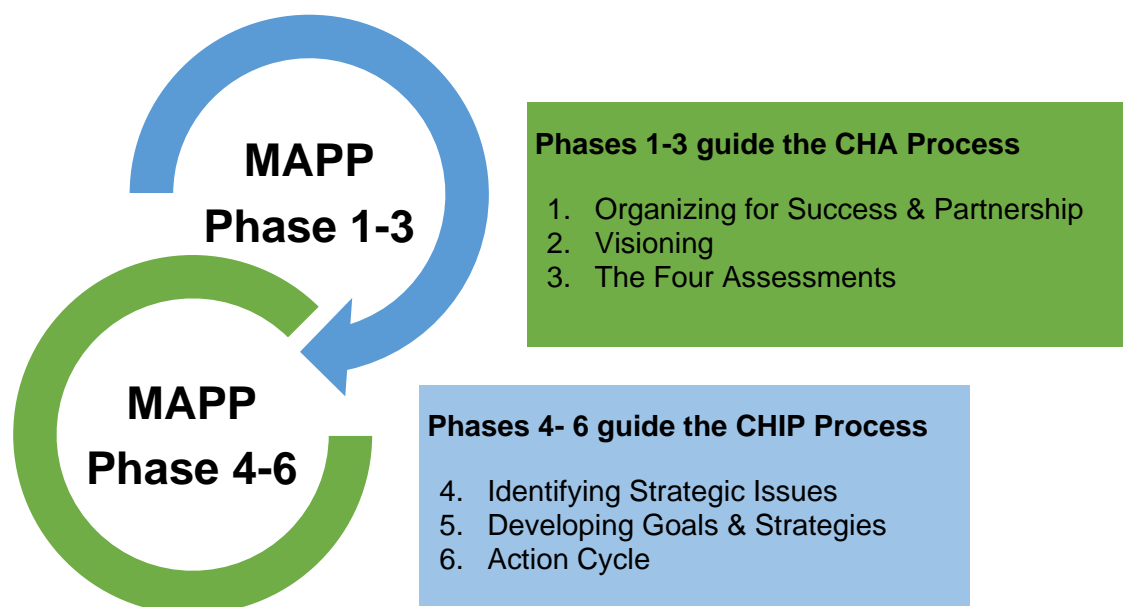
MAPP
Phase 1-3

Phases 1-3 guide the CHA Process

1. Organizing for Success & Partnership
2. Visioning
3. The Four Assessments

MAPP
Phase 4-6

Phases 4- 6 guide the CHIP Process

4. Identifying Strategic Issues
5. Developing Goals & Strategies
6. Action Cycle